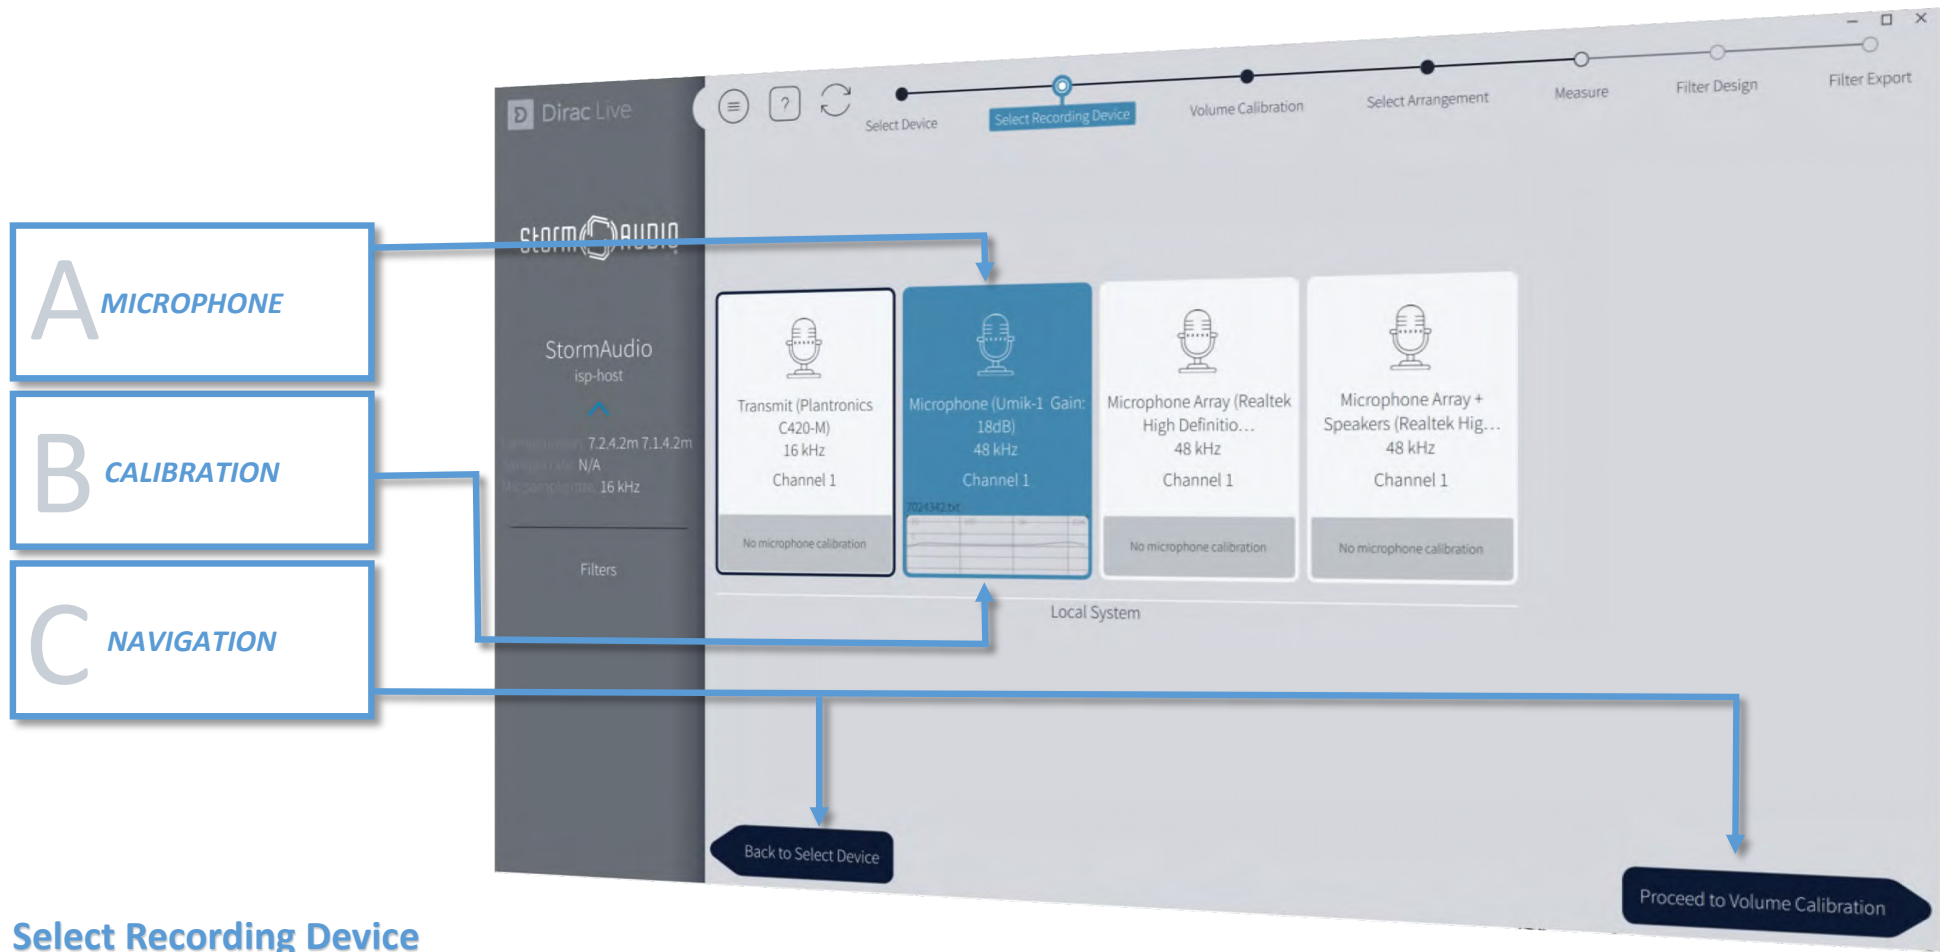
Dirac Live

Select Device
Select Recording Device
Volume Calibration
Select Arrangement
Measure
Filter Design
Filter Export

stormaudio

StormAudio
isp-host

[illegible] 7.2.4.2m 7.1.4.2m
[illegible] N/A
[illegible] 16 kHz

Filters

A MICROPHONE

B CALIBRATION

C NAVIGATION

Transmit (Plantronics C420-M)
16 kHz
Channel 1
No microphone calibration

Microphone (Umik-1 Gain: 18dB)
48 kHz
Channel 1
7024342.txt

Microphone Array (Realtek High Definitio...
48 kHz
Channel 1
No microphone calibration

Microphone Array + Speakers (Realtek Hig...
48 kHz
Channel 1
No microphone calibration

Local System

Back to Select Device

Proceed to Volume Calibration

Select Recording Device